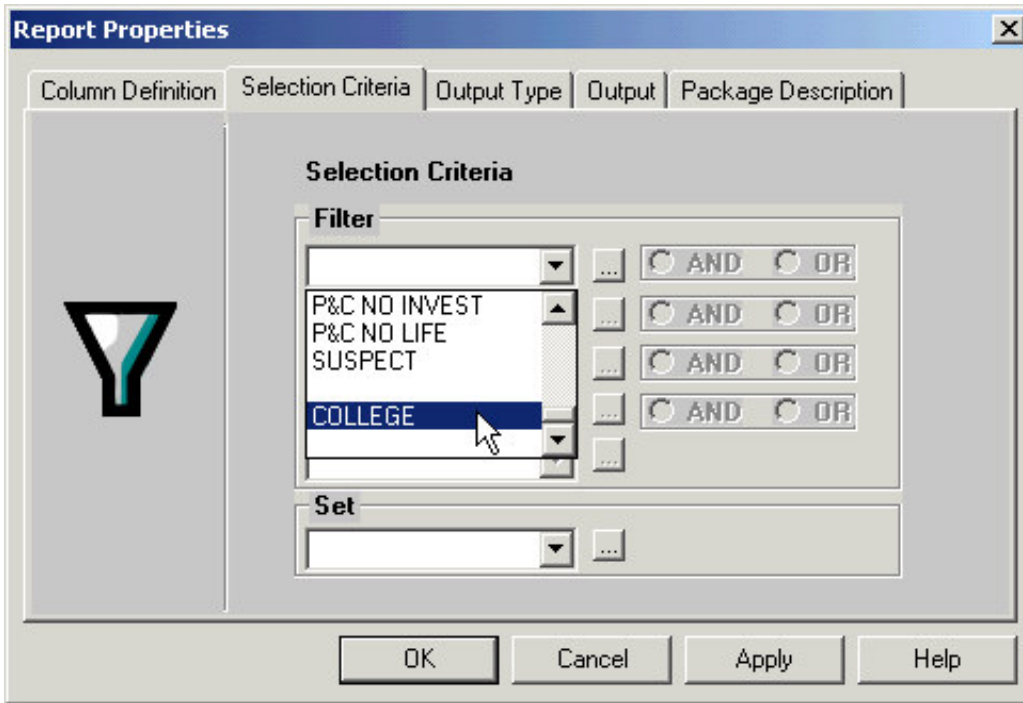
Report Properties

Column Definition | Selection Criteria | Output Type | Output | Package Description

Selection Criteria

Filter

... AND OR

P&C NO INVEST
P&C NO LIFE
SUSPECT

COLLEGE

... AND OR
... AND OR
... AND OR
...

Set

...

OK Cancel Apply Help